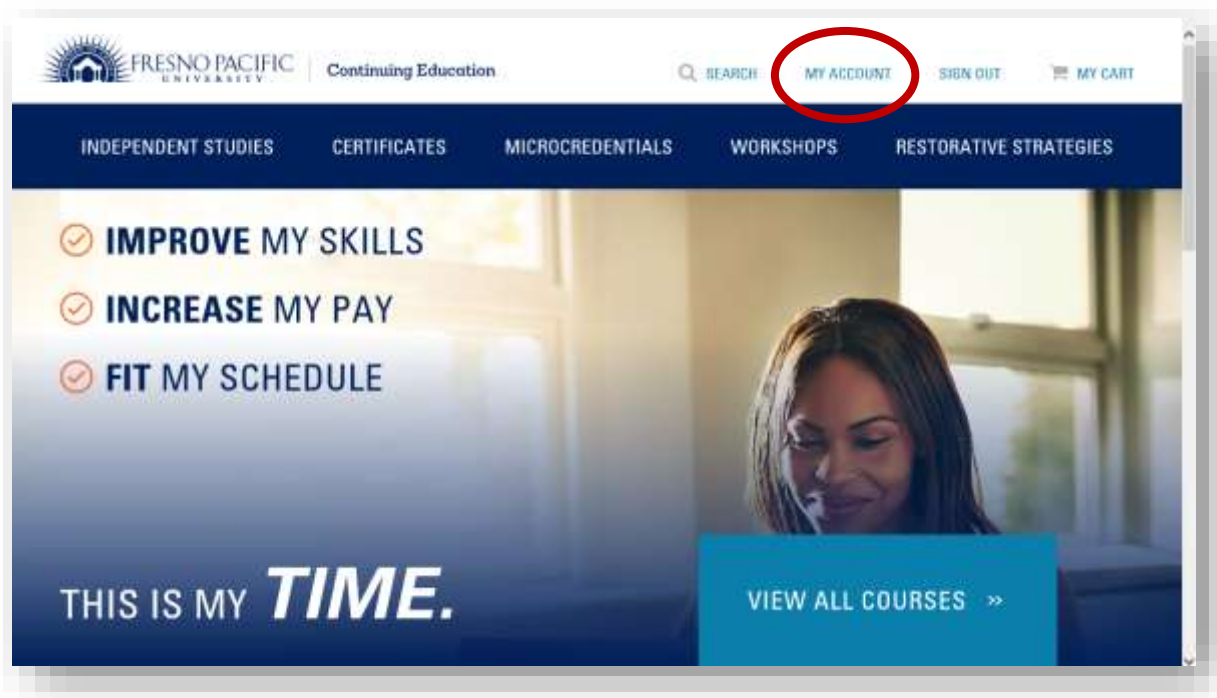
FRESNO PACIFIC UNIVERSITY | Continuing Education

SEARCH MY ACCOUNT SIGN OUT MY CART

INDEPENDENT STUDIES CERTIFICATES MICROCREDENTIALS WORKSHOPS RESTORATIVE STRATEGIES

IMPROVE MY SKILLS
INCREASE MY PAY
FIT MY SCHEDULE

THIS IS MY TIME.

VIEW ALL COURSES »